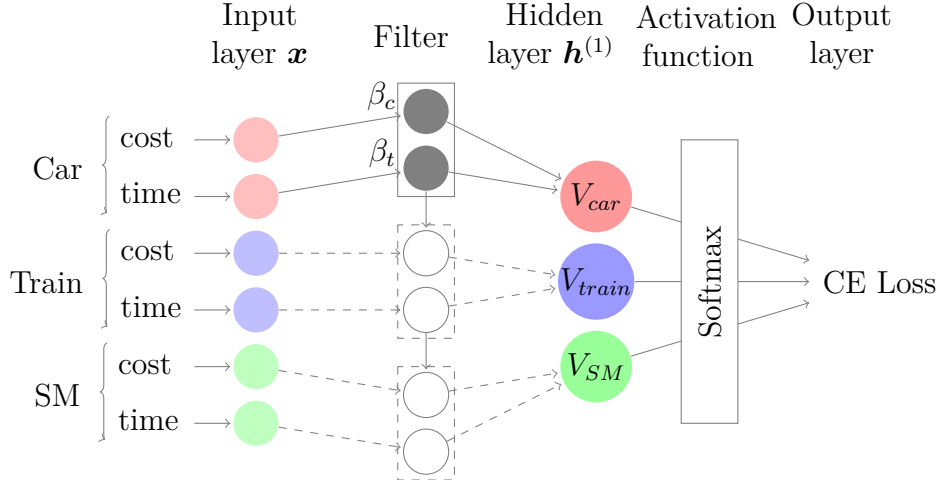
Input layer $\boldsymbol{x}$

Filter

Hidden layer $\boldsymbol{h}^{(1)}$

Activation function

Output layer

Car

cost

time

Train

cost

time

SM

cost

time

$\beta_c$

$\beta_t$

$V_{car}$

$V_{train}$

$V_{SM}$

Softmax

CE Loss